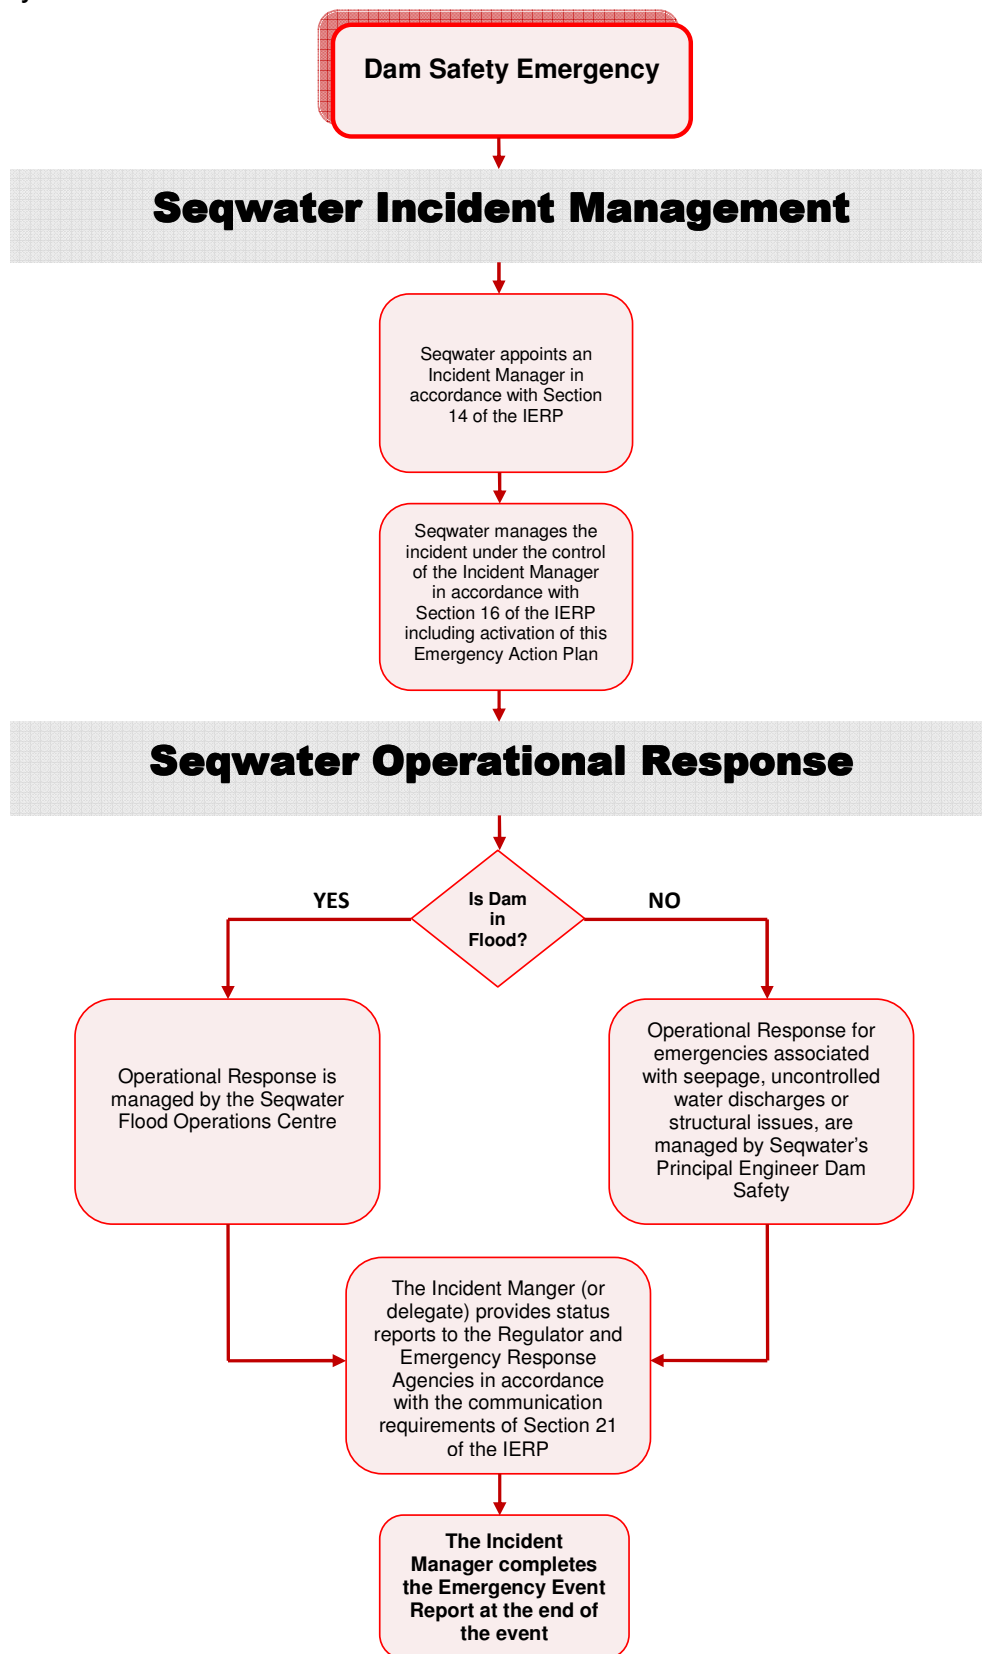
Dam Safety Emergency

Seqwater Incident Management

Seqwater appoints an Incident Manager in accordance with Section 14 of the IERP

Seqwater manages the incident under the control of the Incident Manager in accordance with Section 16 of the IERP including activation of this Emergency Action Plan

Seqwater Operational Response

YES

Is Dam in Flood?

NO

Operational Response is managed by the Seqwater Flood Operations Centre

Operational Response for emergencies associated with seepage, uncontrolled water discharges or structural issues, are managed by Seqwater's Principal Engineer Dam Safety

The Incident Manger (or delegate) provides status reports to the Regulator and Emergency Response Agencies in accordance with the communication requirements of Section 21 of the IERP

The Incident Manager completes the Emergency Event Report at the end of the event